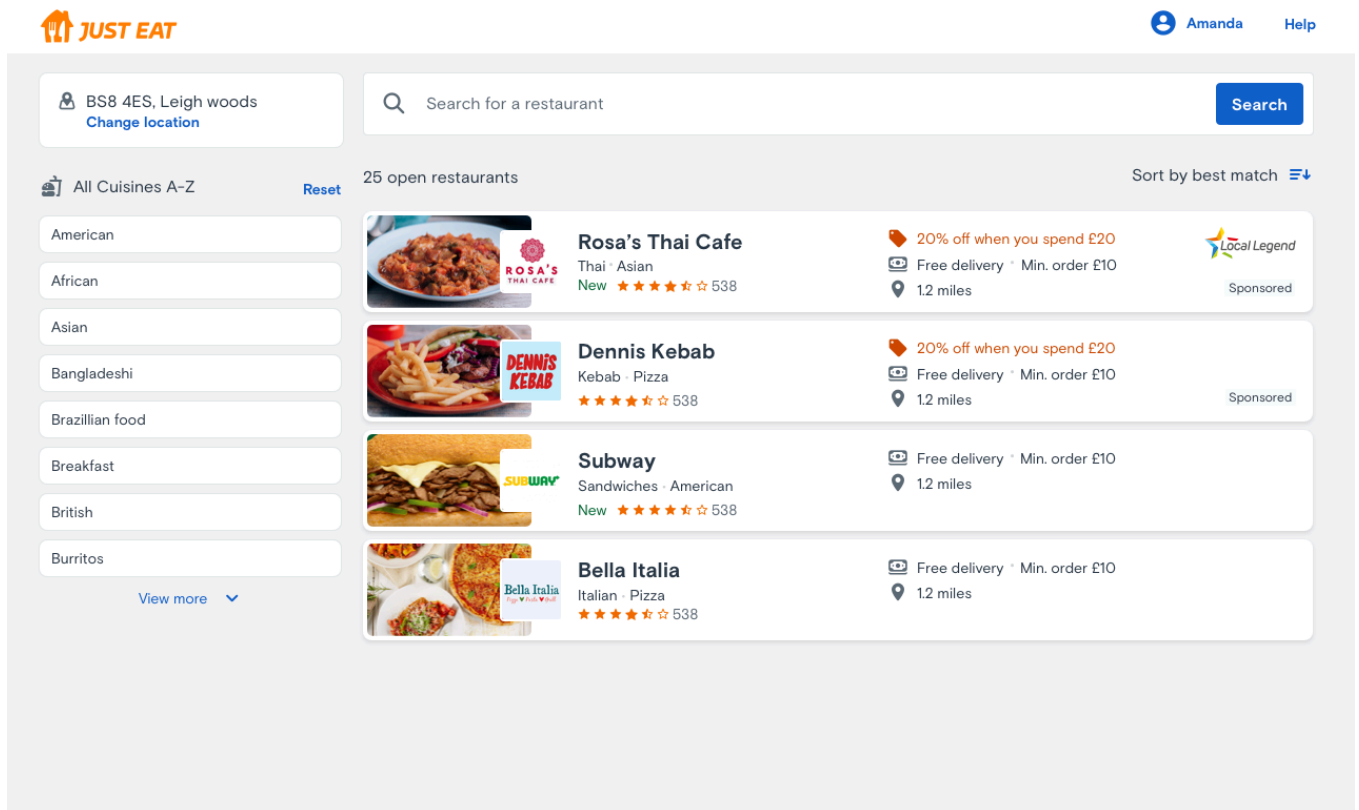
JUST EAT

Amanda Help

BS8 4ES, Leigh woods
Change location

Search for a restaurant
Search

All Cuisines A-Z
Reset

American
African
Asian
Bangladeshi
Brazillian food
Breakfast
British
Burritos
View more

25 open restaurants
Sort by best match

ROSA'S THAI CAFE
Rosa's Thai Cafe
Thai · Asian
New 538
20% off when you spend £20
Free delivery · Min. order £10
1.2 miles
Local Legend
Sponsored

DENNIS KEBAB
Dennis Kebab
Kebab · Pizza
538
20% off when you spend £20
Free delivery · Min. order £10
1.2 miles
Sponsored

SUBWAY
Subway
Sandwiches · American
New 538
Free delivery · Min. order £10
1.2 miles

Bella Italia
Bella Italia
Italian · Pizza
538
Free delivery · Min. order £10
1.2 miles